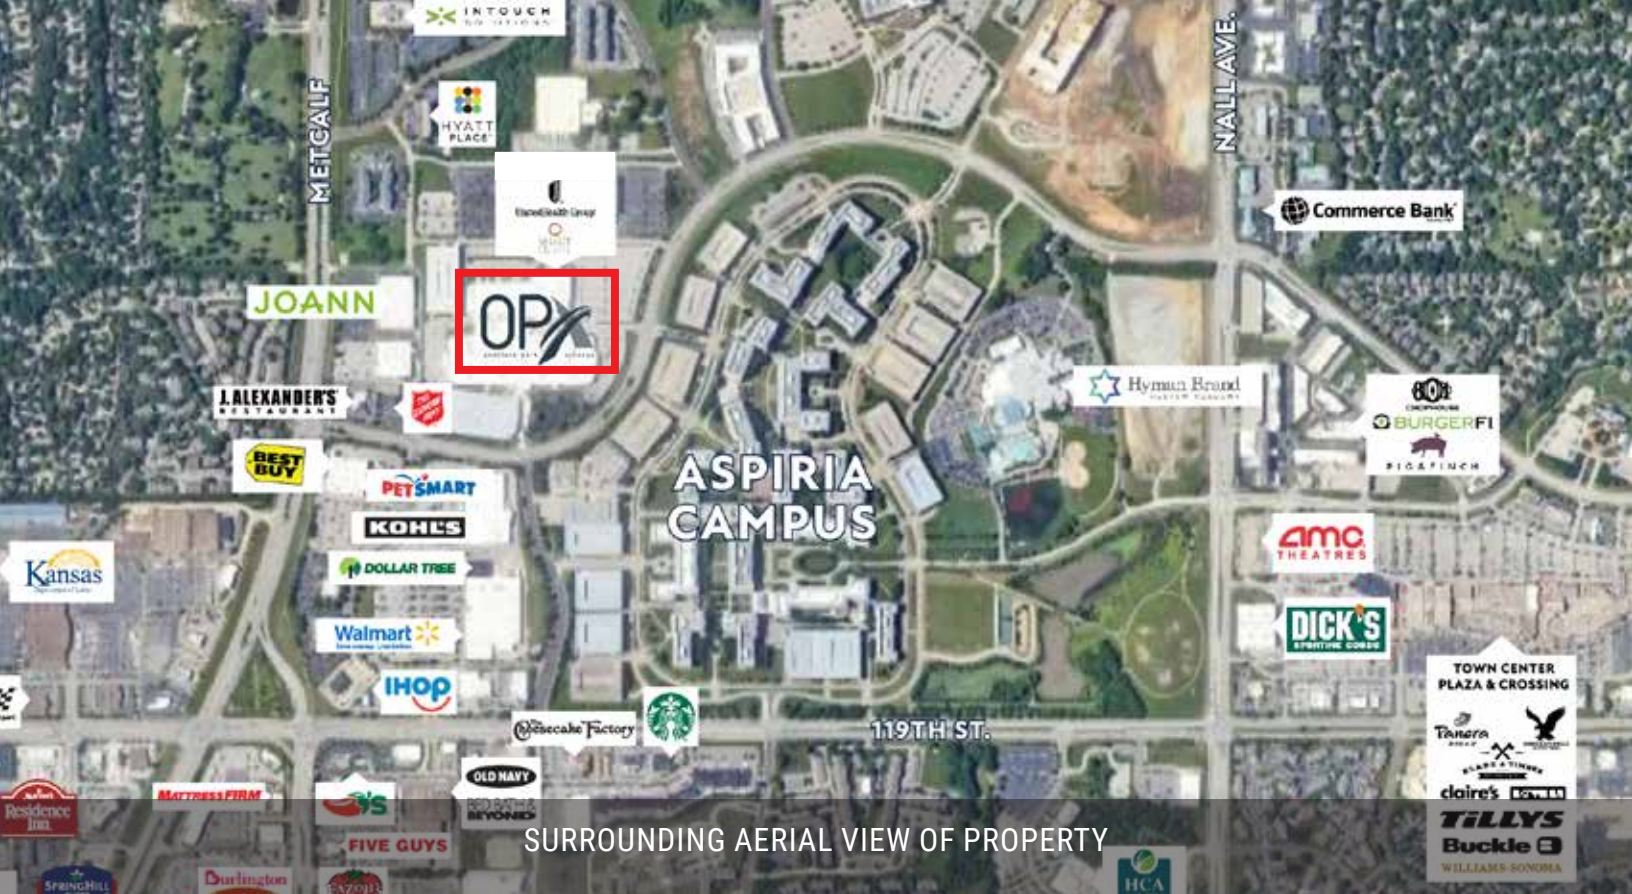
INTOUCH

HYATT PLACE

METCALF

NALL AVE.

Commerce Bank

JOANN

OP

J.ALEXANDER'S RESTAURANT

Hyman Brand

BURGERFI

PIGATINCH

BEST BUY

PETSMART

ASPIRIA CAMPUS

KOHL'S

Kansas

DOLLAR TREE

amc THEATRES

Walmart

DICK'S SPORTING GOODS

TOWN CENTER PLAZA & CROSSING

IHOP

The Cheesecake Factory

119TH ST.

Panera

OLD NAVY

claire's

Residence Inn

MATTRESS FIRM

BED BATH & BEYOND

SURROUNDING AERIAL VIEW OF PROPERTY

TILLYS

FIVE GUYS

Buckle

WILLIAMS-SONOMA

HCA

SPRINGHILL

Burlington